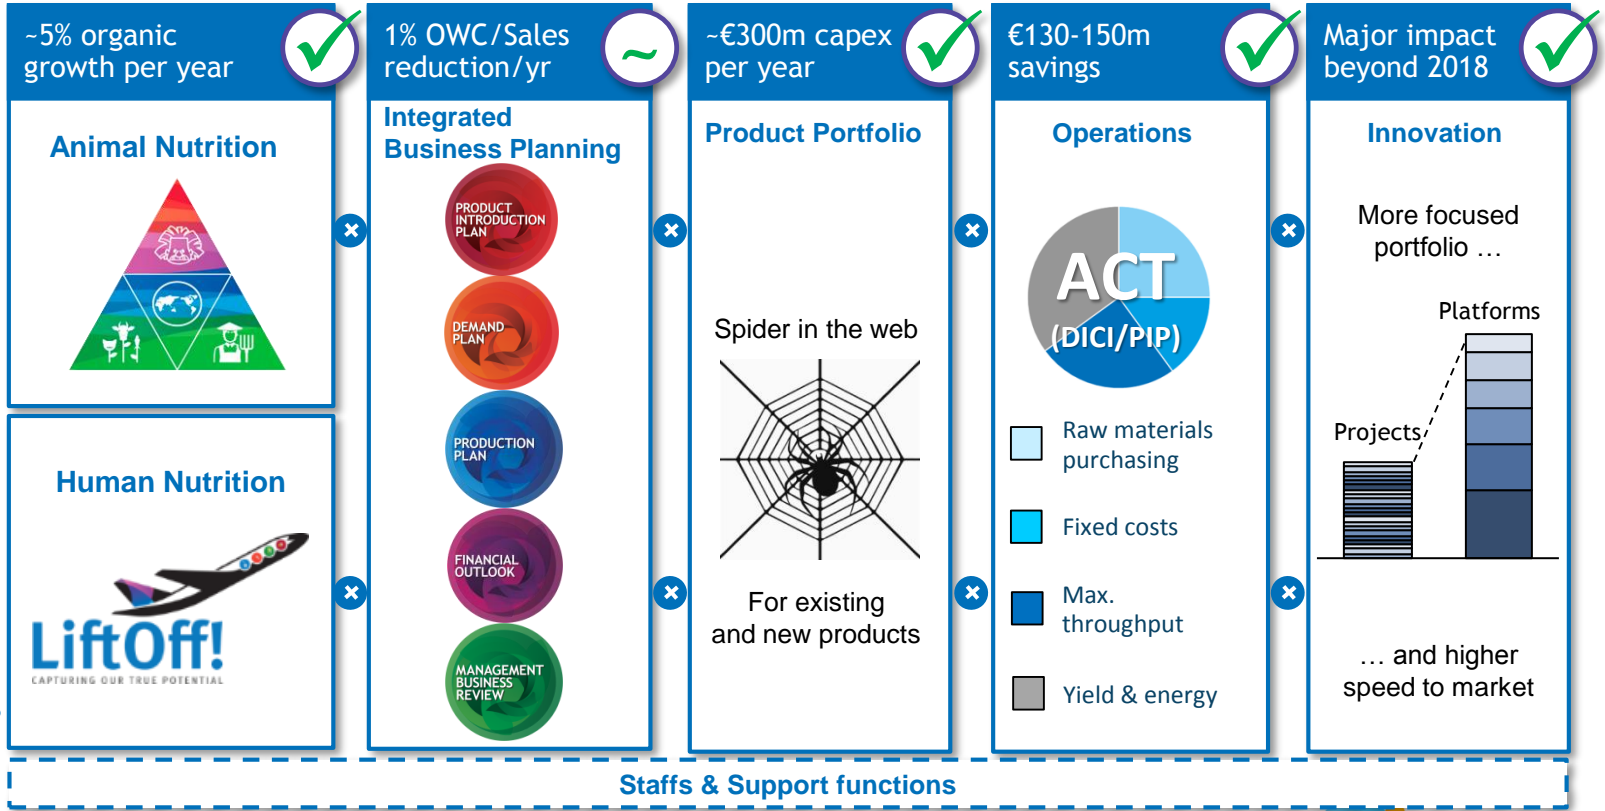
~5% organic growth per year

Animal Nutrition

Human Nutrition

LiftOff!
CAPTURING OUR TRUE POTENTIAL

1% OWC/Sales reduction/yr

~

Integrated Business Planning

PRODUCT INTRODUCTION PLAN

DEMAND PLAN

PRODUCTION PLAN

FINANCIAL OUTLOOK

MANAGEMENT BUSINESS REVIEW

~€300m capex per year

Product Portfolio

Spider in the web

For existing and new products

€130-150m savings

Operations

ACT (DICI/PIP)

Raw materials purchasing

Fixed costs

Max. throughput

Yield & energy

Major impact beyond 2018

Innovation

More focused portfolio …

Platforms

Projects

… and higher speed to market

Staffs & Support functions